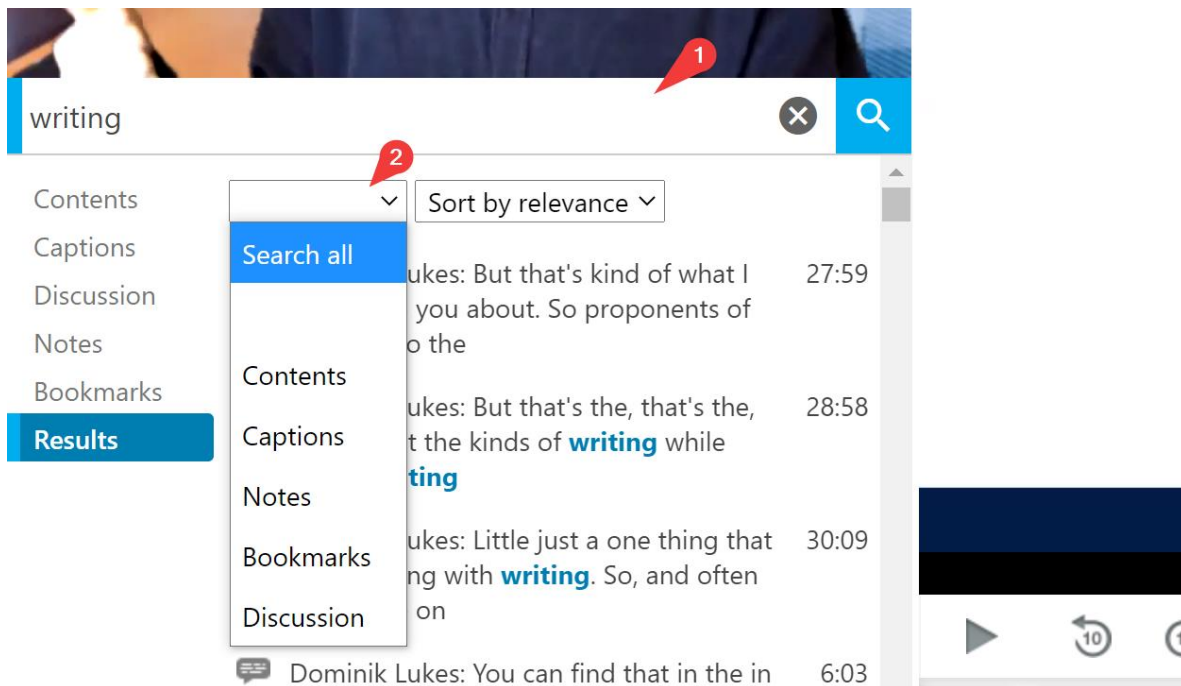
1

writing

2

Contents
Captions
Discussion
Notes
Bookmarks
Results

Sort by relevance

Search all

Contents
Captions
Notes
Bookmarks
Discussion

ukes: But that's kind of what I you about. So proponents of o the 27:59

ukes: But that's the, that's the, t the kinds of **writing** while **ting** 28:58

ukes: Little just a one thing that ng with **writing**. So, and often on 30:09

Dominik Lukes: You can find that in the in 6:03

10